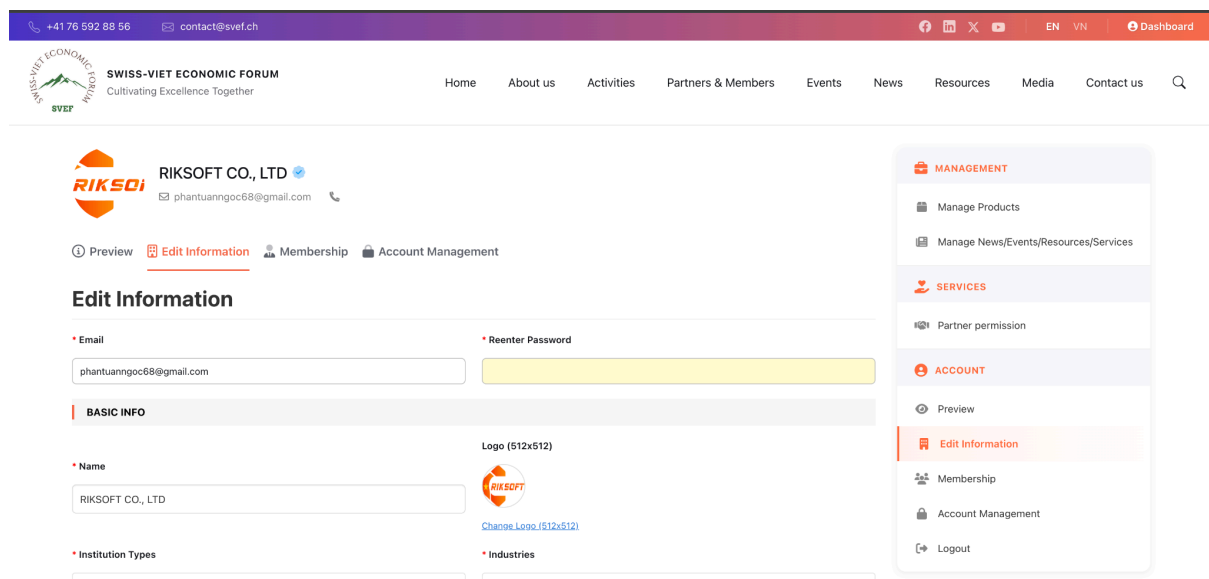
+41 76 592 88 56 contact@svef.ch

EN VN Dashboard

SWISS-VIET ECONOMIC FORUM SVEF

SWISS-VIET ECONOMIC FORUM
Cultivating Excellence Together

Home About us Activities Partners & Members Events News Resources Media Contact us

RIKSOFT

RIKSOFT CO., LTD
phantuanngoc68@gmail.com

Preview Edit Information Membership Account Management

Edit Information

* Email
phantuanngoc68@gmail.com

* Reenter Password

BASIC INFO

* Name
RIKSOFT CO., LTD

Logo (512x512)

RIKSOFT

Change Logo (512x512)

* Institution Types

* Industries

MANAGEMENT

Manage Products

Manage News/Events/Resources/Services

SERVICES

Partner permission

ACCOUNT

Preview

Edit Information

Membership

Account Management

Logout